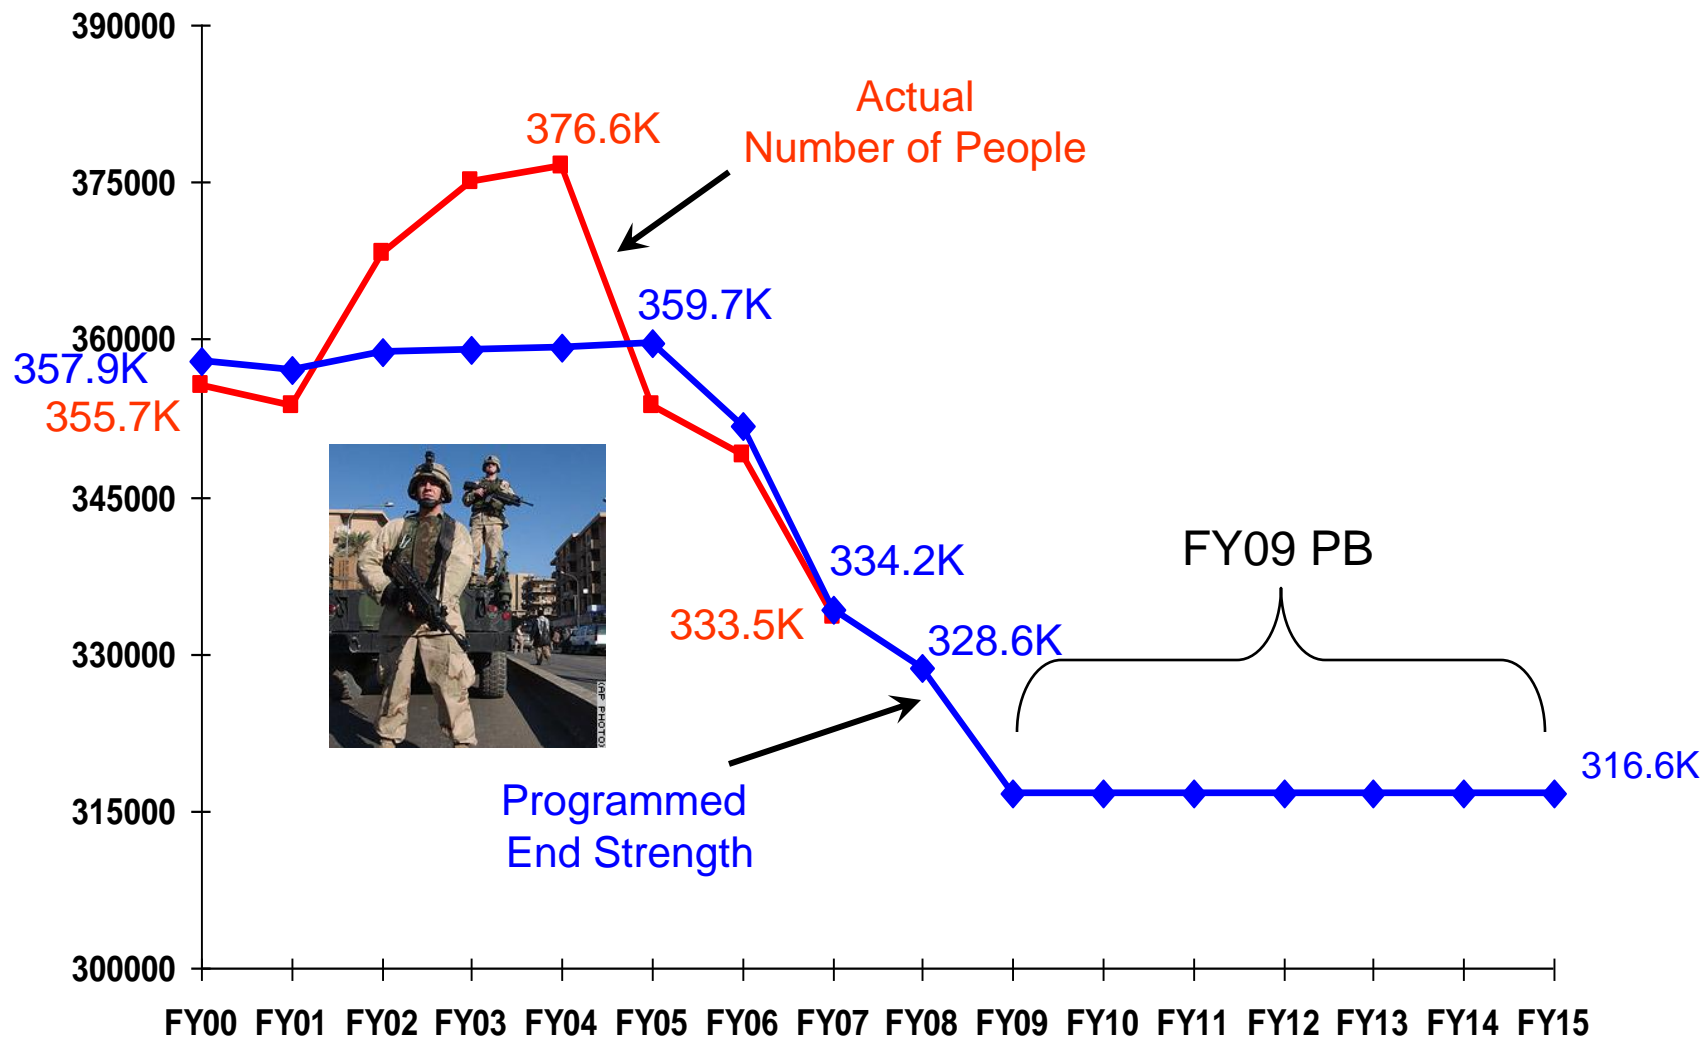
390000
375000
360000
345000
330000
315000
300000

Actual
Number of People

376.6K
359.7K
357.9K
355.7K
334.2K
333.5K
328.6K
FY09 PB
316.6K

(AP PHOTO)

Programmed
End Strength

FY00 FY01 FY02 FY03 FY04 FY05 FY06 FY07 FY08 FY09 FY10 FY11 FY12 FY13 FY14 FY15